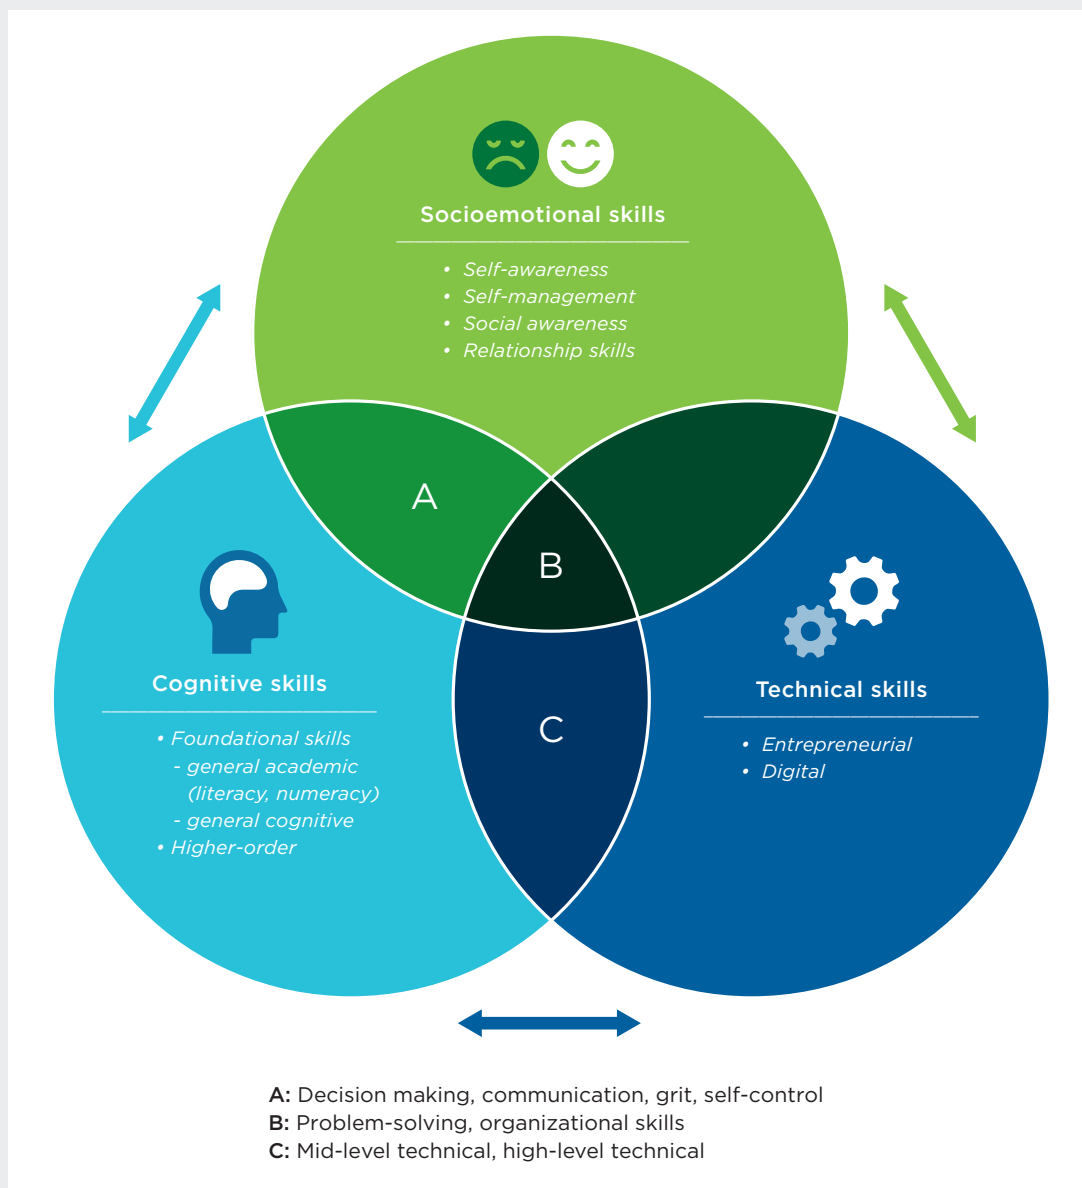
Socioemotional skills

- Self-awareness
- Self-management
- Social awareness
- Relationship skills

A

B

C

Cognitive skills

- Foundational skills
  - general academic (literacy, numeracy)
  - general cognitive
- Higher-order

Technical skills

- Entrepreneurial
- Digital

A: Decision making, communication, grit, self-control
B: Problem-solving, organizational skills
C: Mid-level technical, high-level technical